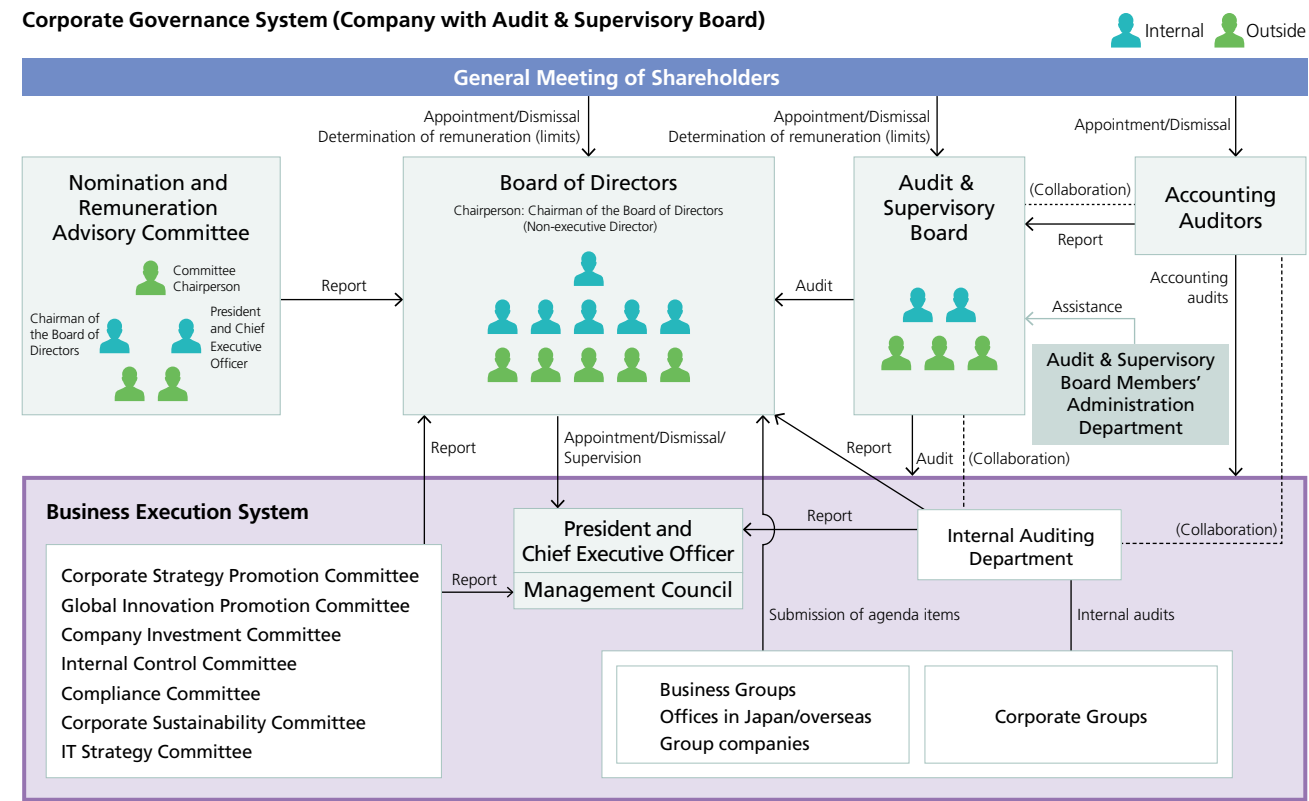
Corporate Governance System (Company with Audit & Supervisory Board)

Internal Outside

General Meeting of Shareholders

Appointment/Dismissal
Determination of remuneration (limits)

Appointment/Dismissal
Determination of remuneration (limits)

Appointment/Dismissal

Nomination and Remuneration Advisory Committee

Committee Chairperson

Chairman of the Board of Directors

President and Chief Executive Officer

Report

Board of Directors

Chairperson: Chairman of the Board of Directors (Non-executive Director)

Audit

Audit & Supervisory Board

(Collaboration)

Report

Accounting Auditors

Accounting audits

Assistance

Audit & Supervisory Board Members' Administration Department

Report

Appointment/Dismissal/ Supervision

Report

Audit

(Collaboration)

Business Execution System

Corporate Strategy Promotion Committee
Global Innovation Promotion Committee
Company Investment Committee
Internal Control Committee
Compliance Committee
Corporate Sustainability Committee
IT Strategy Committee

Report

President and Chief Executive Officer

Management Council

Report

Internal Auditing Department

(Collaboration)

Submission of agenda items

Internal audits

Business Groups
Offices in Japan/overseas
Group companies

Corporate Groups